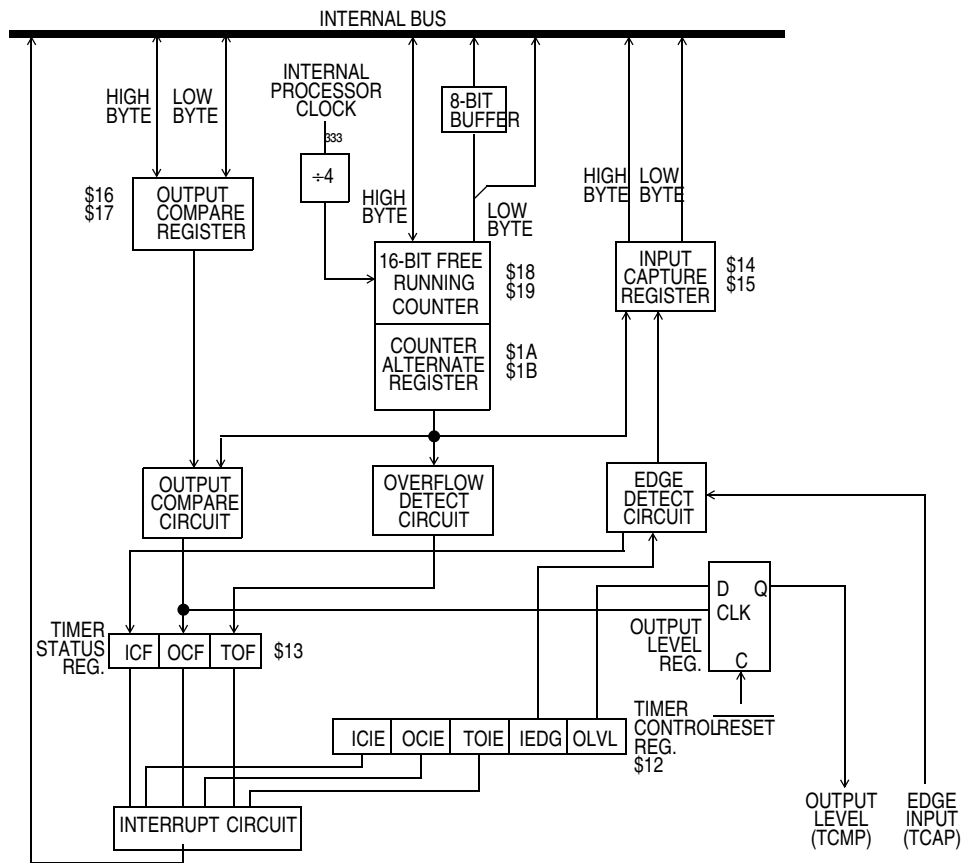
INTERNAL BUS

HIGH BYTE
LOW BYTE
INTERNAL PROCESSOR CLOCK
333
8-BIT BUFFER
$\div 4$
HIGH BYTE
LOW BYTE
HIGH BYTE
LOW BYTE
$16
$17
OUTPUT COMPARE REGISTER
16-BIT FREE RUNNING COUNTER
$18
$19
COUNTER ALTERNATE REGISTER
$1A
$1B
INPUT CAPTURE REGISTER
$14
$15
OUTPUT COMPARE CIRCUIT
OVERFLOW DETECT CIRCUIT
EDGE DETECT CIRCUIT
D
Q
CLK
C
OUTPUT LEVEL REG.
TIMER STATUS REG.
ICF
OCF
TOF
$13
ICIE
OCIE
TOIE
IEDG
OLVL
TIMER CONTROL REG.
$12
$\overline{RESET}$
INTERRUPT CIRCUIT
OUTPUT LEVEL (TCMP)
EDGE INPUT (TCAP)